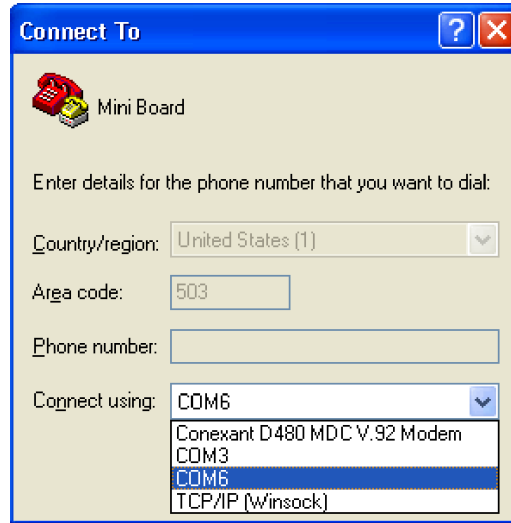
Connect To

?

X

Mini Board

Enter details for the phone number that you want to dial:

Country/region: United States (1)

Area code: 503

Phone number:

Connect using: COM6

Conexant D480 MDC V.92 Modem
COM3
COM6
TCP/IP (Winsock)